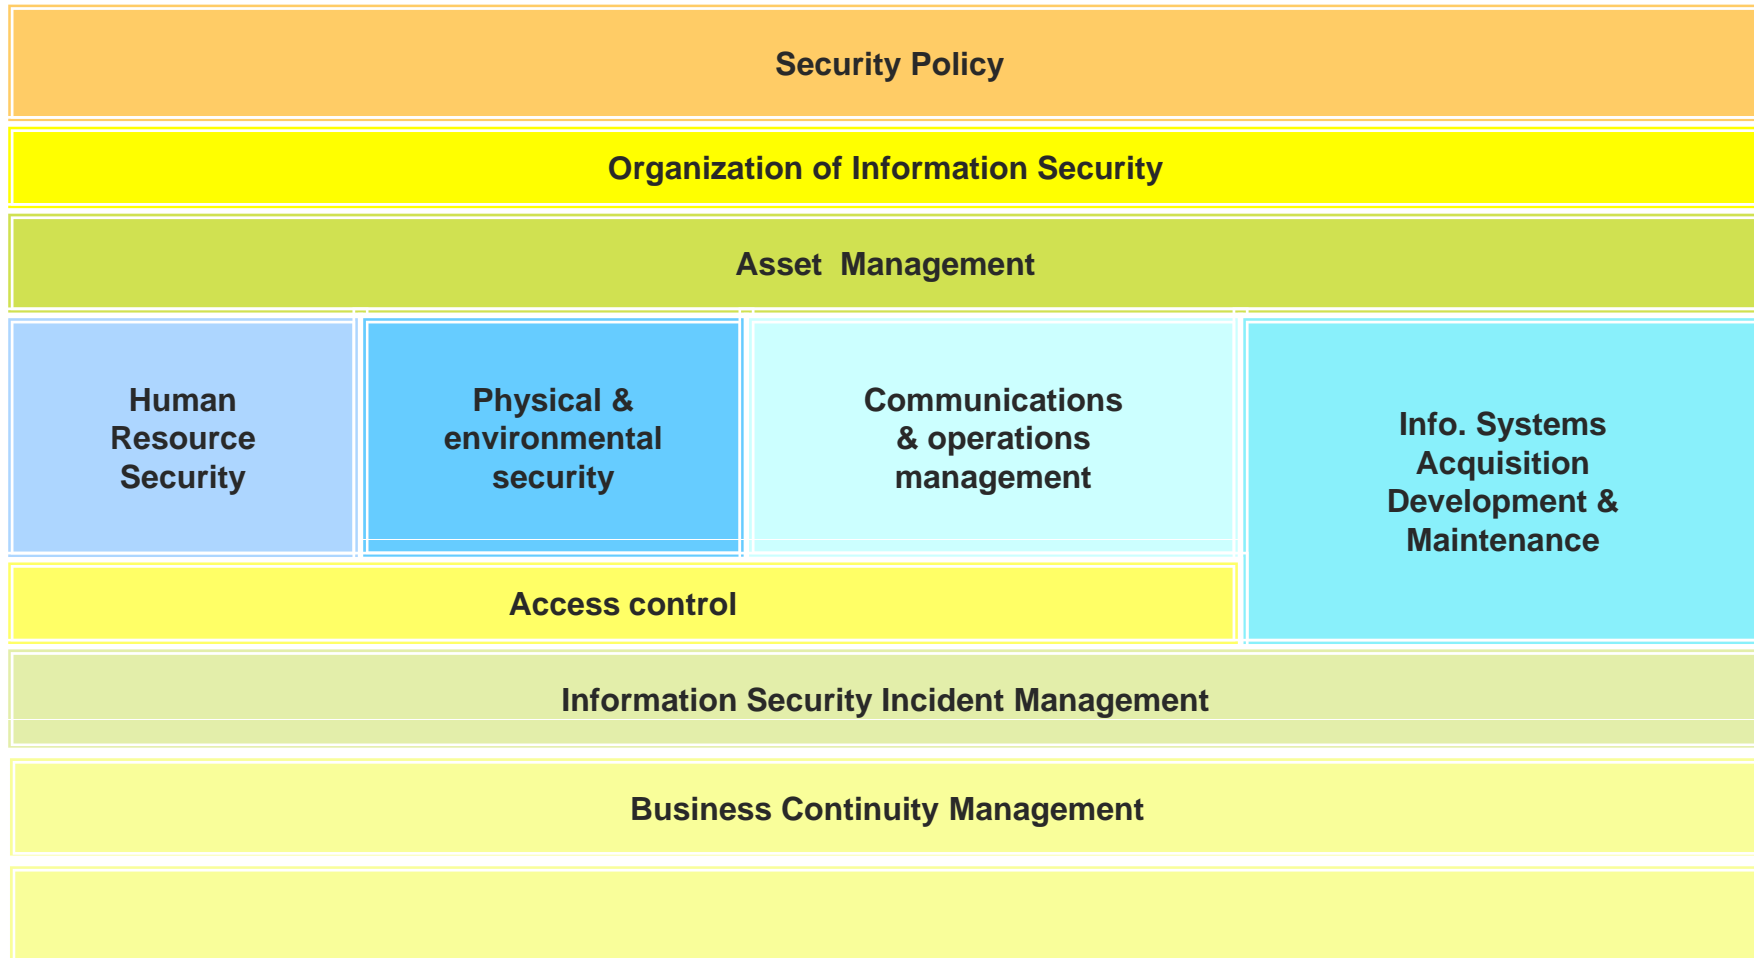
Security Policy

Organization of Information Security

Asset Management

Human Resource Security

Physical & environmental security

Communications & operations management

Info. Systems Acquisition Development & Maintenance

Access control

Information Security Incident Management

Business Continuity Management